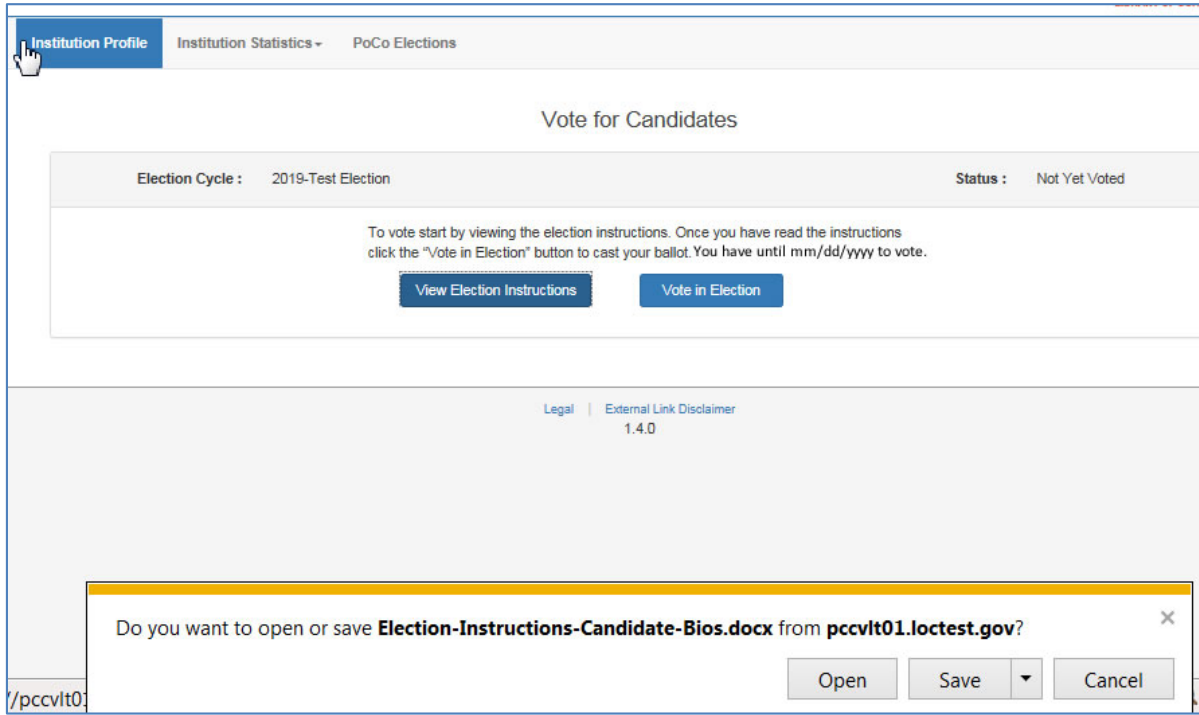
Institution Profile | Institution Statistics | PoCo Elections

Vote for Candidates

Election Cycle : 2019-Test Election

Status : Not Yet Voted

To vote start by viewing the election instructions. Once you have read the instructions click the "Vote in Election" button to cast your ballot. You have until mm/dd/yyyy to vote.

View Election Instructions

Vote in Election

Legal | External Link Disclaimer

1.4.0

Do you want to open or save **Election-Instructions-Candidate-Bios.docx** from **pccvlt01.loctest.gov**?

×

Open

Save

Cancel

/pccvlt0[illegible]